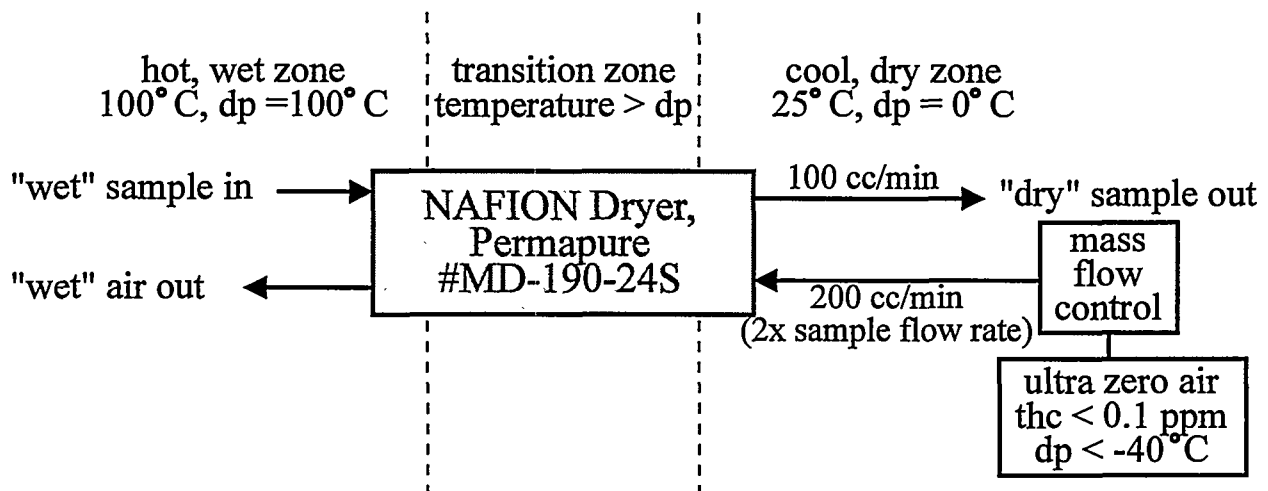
hot, wet zone
100° C, dp =100° C

transition zone
temperature > dp

cool, dry zone
25° C, dp = 0° C

"wet" sample in

NAFION Dryer,
Permapure
#MD-190-24S

100 cc/min

"dry" sample out

"wet" air out

200 cc/min
(2x sample flow rate)

mass
flow
control

ultra zero air
thc < 0.1 ppm
dp < -40°C